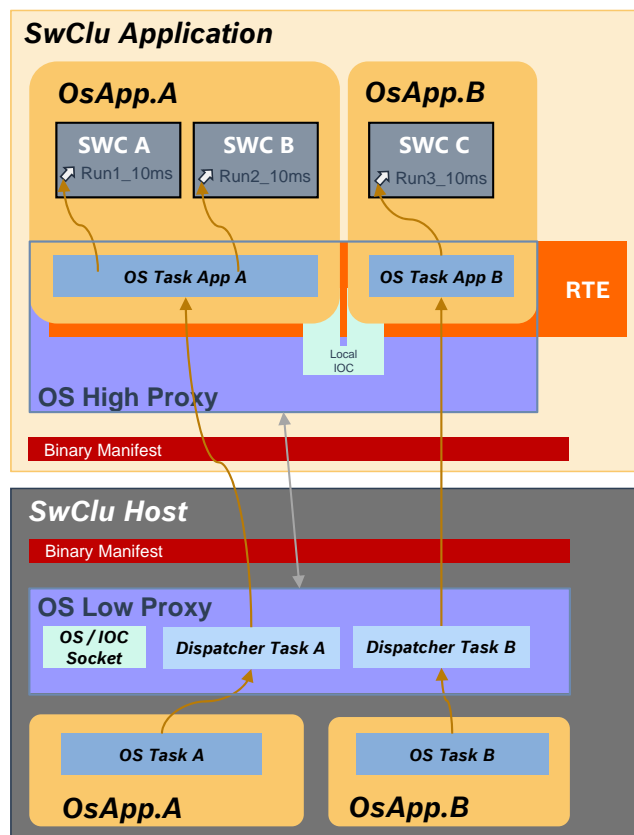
SwClu Application

OsApp.A

SWC A
Run1_10ms

SWC B
Run2_10ms

OsApp.B

SWC C
Run3_10ms

OS Task App A

OS Task App B

RTE

Local IOC

OS High Proxy

Binary Manifest

SwClu Host

Binary Manifest

OS Low Proxy

OS / IOC Socket

Dispatcher Task A

Dispatcher Task B

OS Task A

OS Task B

OsApp.A

OsApp.B